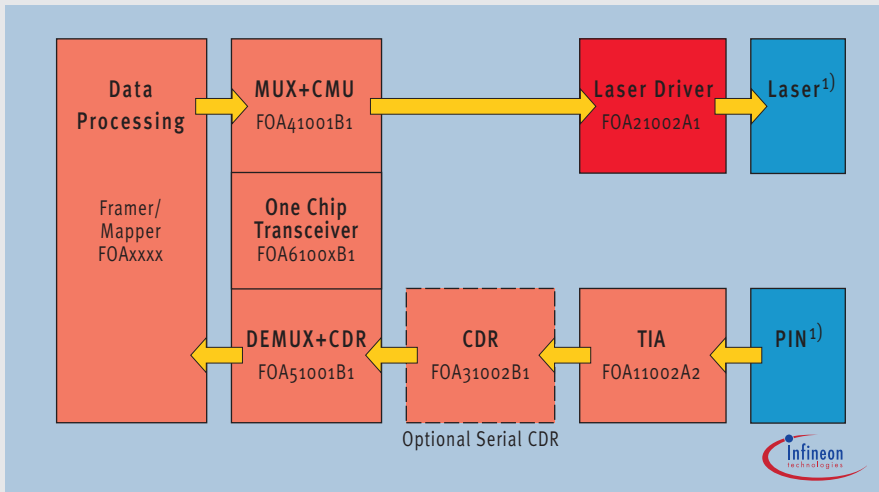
Data Processing

Framer/ Mapper FOAxxxx

MUX+CMU
FOA41001B1

Laser Driver
FOA21002A1

Laser$^{1)}$

One Chip Transceiver
FOA6100xB1

DEMUX+CDR
FOA51001B1

CDR
FOA31002B1

TIA
FOA11002A2

PIN$^{1)}$

Optional Serial CDR

Infineon technologies